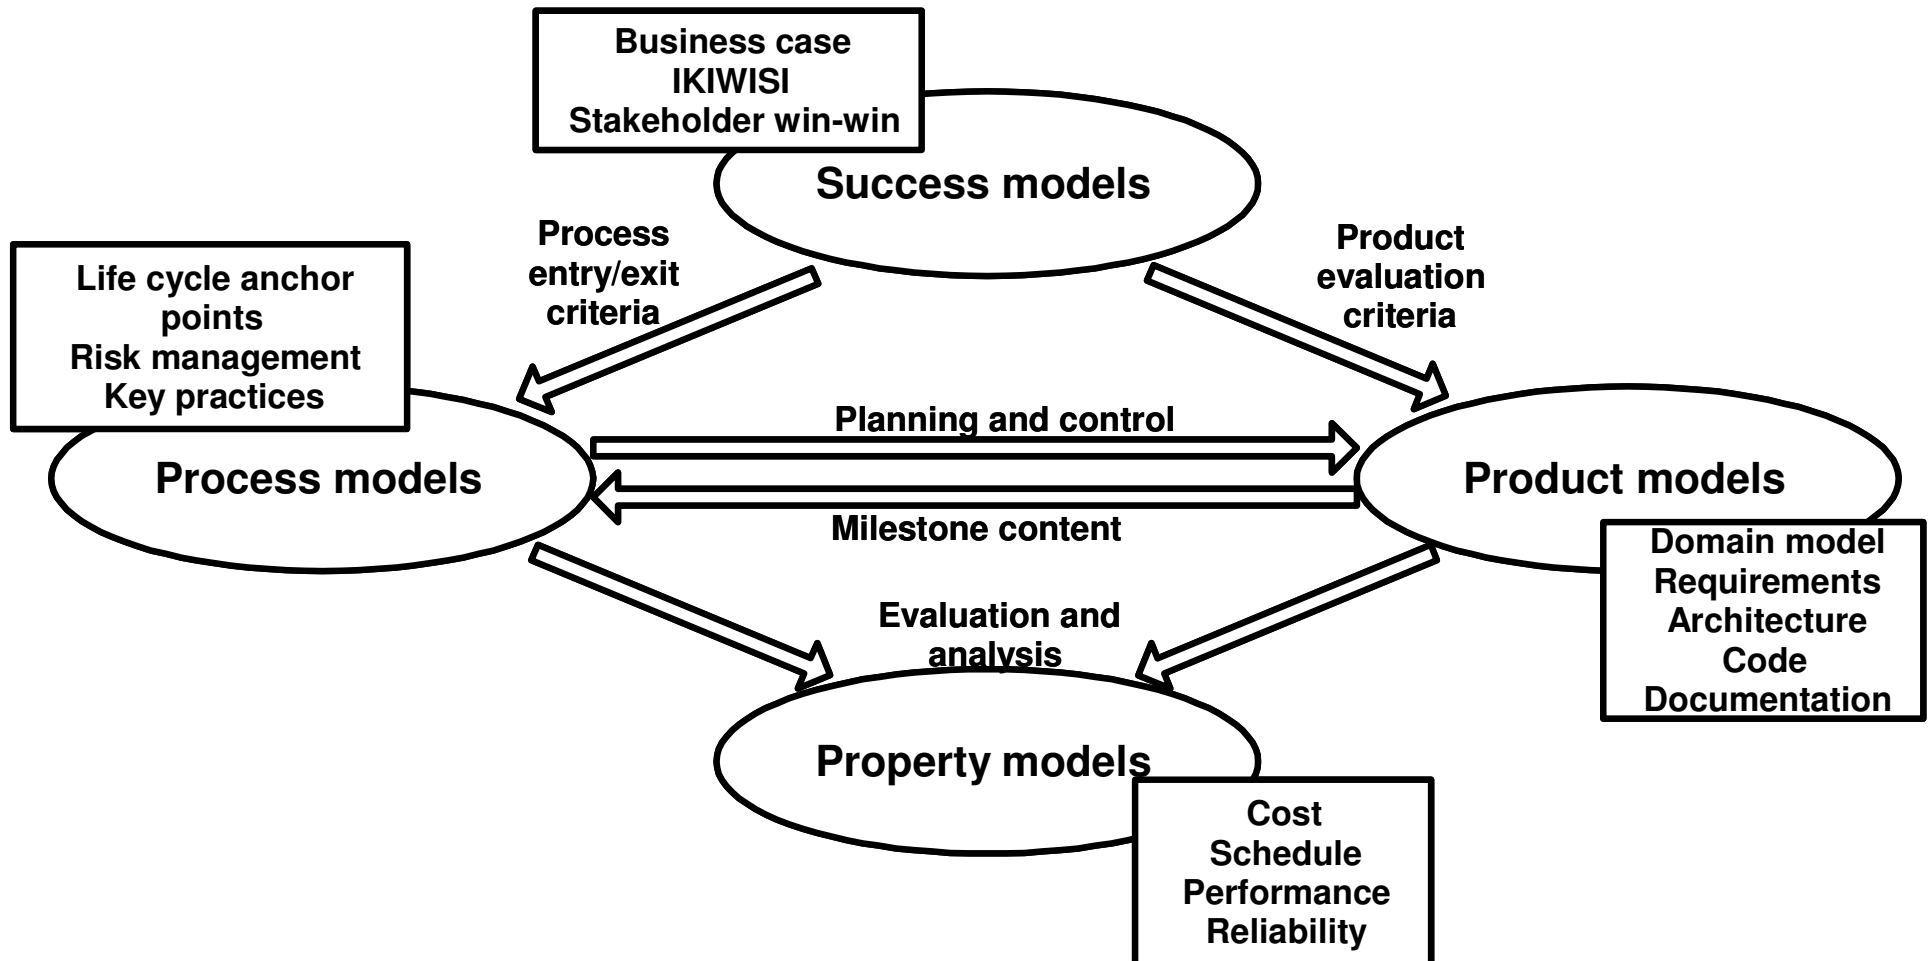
Business case
IKIWISI
Stakeholder win-win

Success models

Process entry/exit criteria

Product evaluation criteria

Life cycle anchor points
Risk management
Key practices

Planning and control

Process models

Product models

Milestone content

Domain model
Requirements
Architecture
Code
Documentation

Evaluation and analysis

Property models

Cost
Schedule
Performance
Reliability